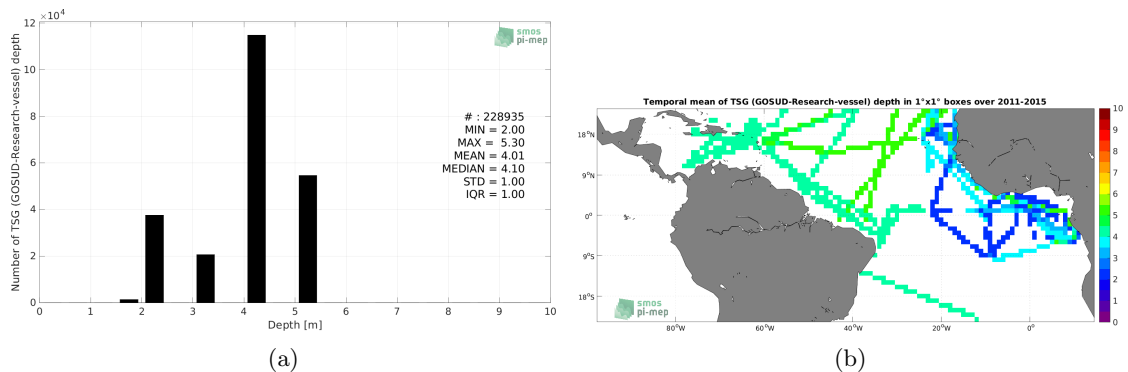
$\times 10^4$
12
10
8
6
4
2
0
Number of TSG (GOSUD-Research-vessel) depth
0 1 2 3 4 5 6 7 8 9 10
Depth [m]
smos
pi-mep
# : 228935
MIN = 2.00
MAX = 5.30
MEAN = 4.01
MEDIAN = 4.10
STD = 1.00
IQR = 1.00

(a)

Temporal mean of TSG (GOSUD-Research-vessel) depth in 1°x1° boxes over 2011-2015
18°N
9°N
0°
9°S
18°S
80°W 60°W 40°W 20°W 0°
smos
pi-mep
10
9
8
7
6
5
4
3
2
1
0

(b)